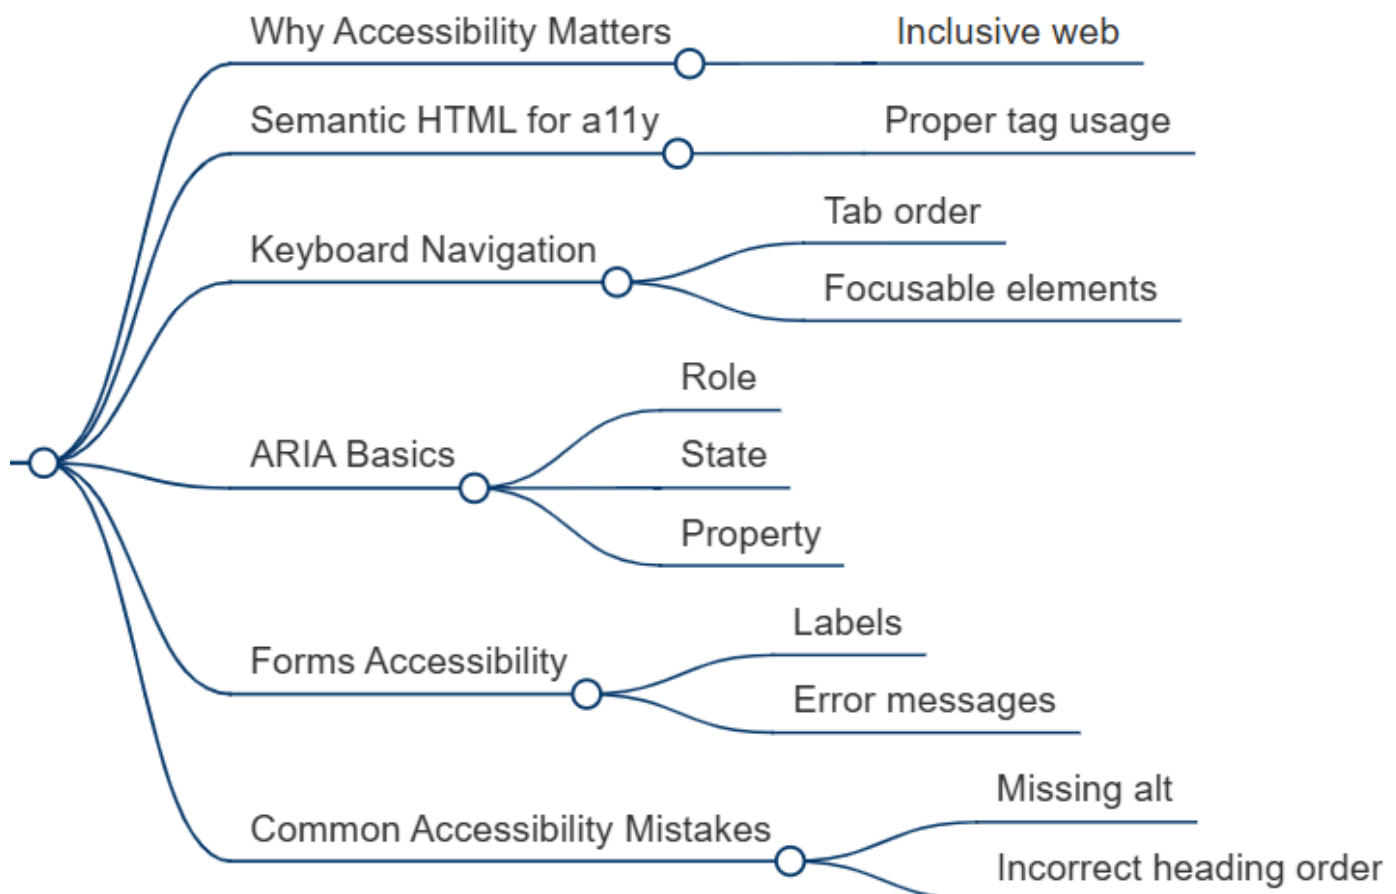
Why Accessibility Matters

Inclusive web

Semantic HTML for a11y

Proper tag usage

Keyboard Navigation

Tab order

Focusable elements

ARIA Basics

Role

State

Property

Forms Accessibility

Labels

Error messages

Common Accessibility Mistakes

Missing alt

Incorrect heading order